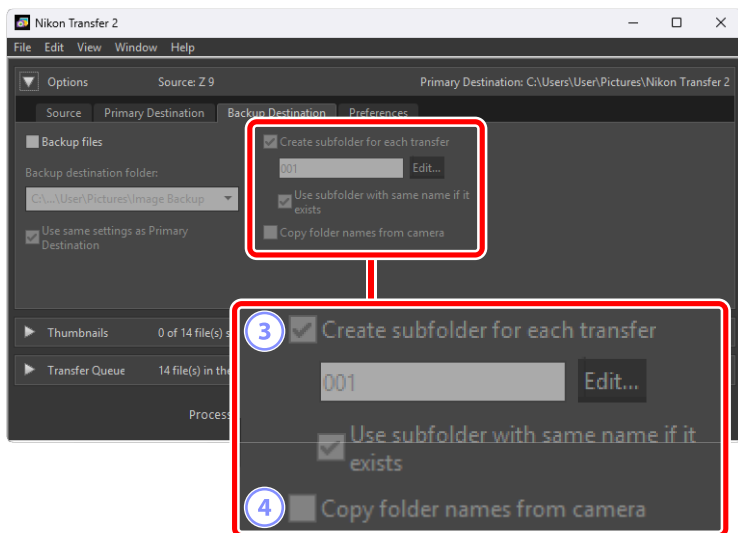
Nikon Transfer 2

File Edit View Window Help

Options Source: Z 9 Primary Destination: C:\Users\User\Pictures\Nikon Transfer 2

Source Primary Destination Backup Destination Preferences

Backup files

Backup destination folder:

C:\...\User\Pictures\Image Backup

Use same settings as Primary Destination

Create subfolder for each transfer

001 Edit...

Use subfolder with same name if it exists

Copy folder names from camera

Thumbnails 0 of 14 file(s) s

Transfer Queue 14 file(s) in the

Process

3 Create subfolder for each transfer

001 Edit...

Use subfolder with same name if it exists

4 Copy folder names from camera